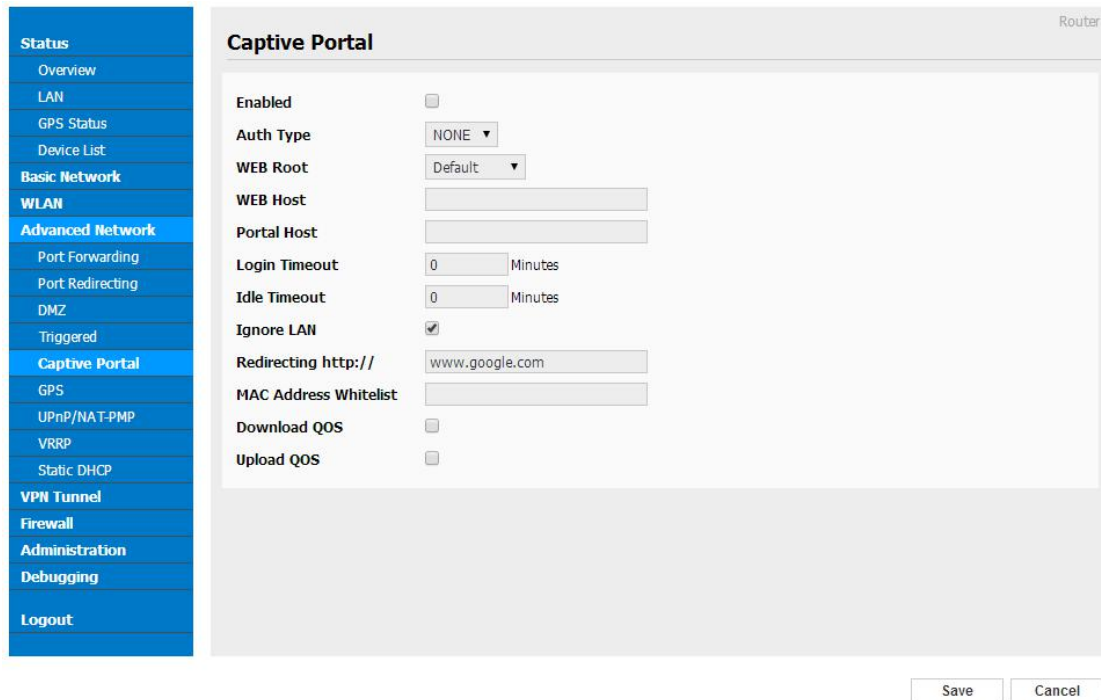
Status
Overview
LAN
GPS Status
Device List
Basic Network
WLAN
Advanced Network
Port Forwarding
Port Redirecting
DMZ
Triggered
Captive Portal
GPS
UPnP/NAT-PMP
VRRP
Static DHCP
VPN Tunnel
Firewall
Administration
Debugging
Logout

Router

Captive Portal

Enabled
Auth Type NONE
WEB Root Default
WEB Host
Portal Host
Login Timeout 0 Minutes
Idle Timeout 0 Minutes
Ignore LAN
Redirecting http:// www.google.com
MAC Address Whitelist
Download QOS
Upload QOS

Save Cancel